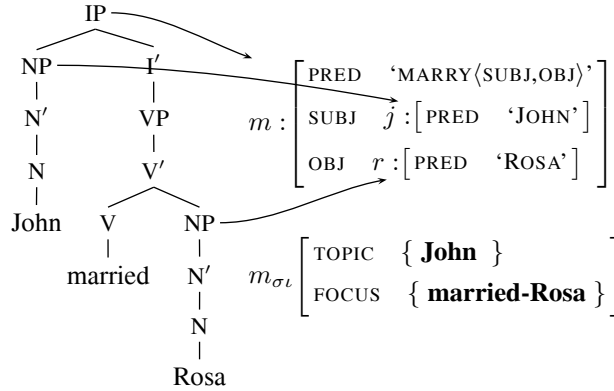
IP

NP

I′

N′

VP

N

V′

John

V

NP

married

N′

N

Rosa

$m:$ PRED 'MARRY⟨SUBJ,OBJ⟩'

SUBJ $j:$ [PRED 'JOHN']

OBJ $r:$ [PRED 'ROSA']

$m_{\sigma\iota}$ TOPIC { **John** }

FOCUS { **married-Rosa** }